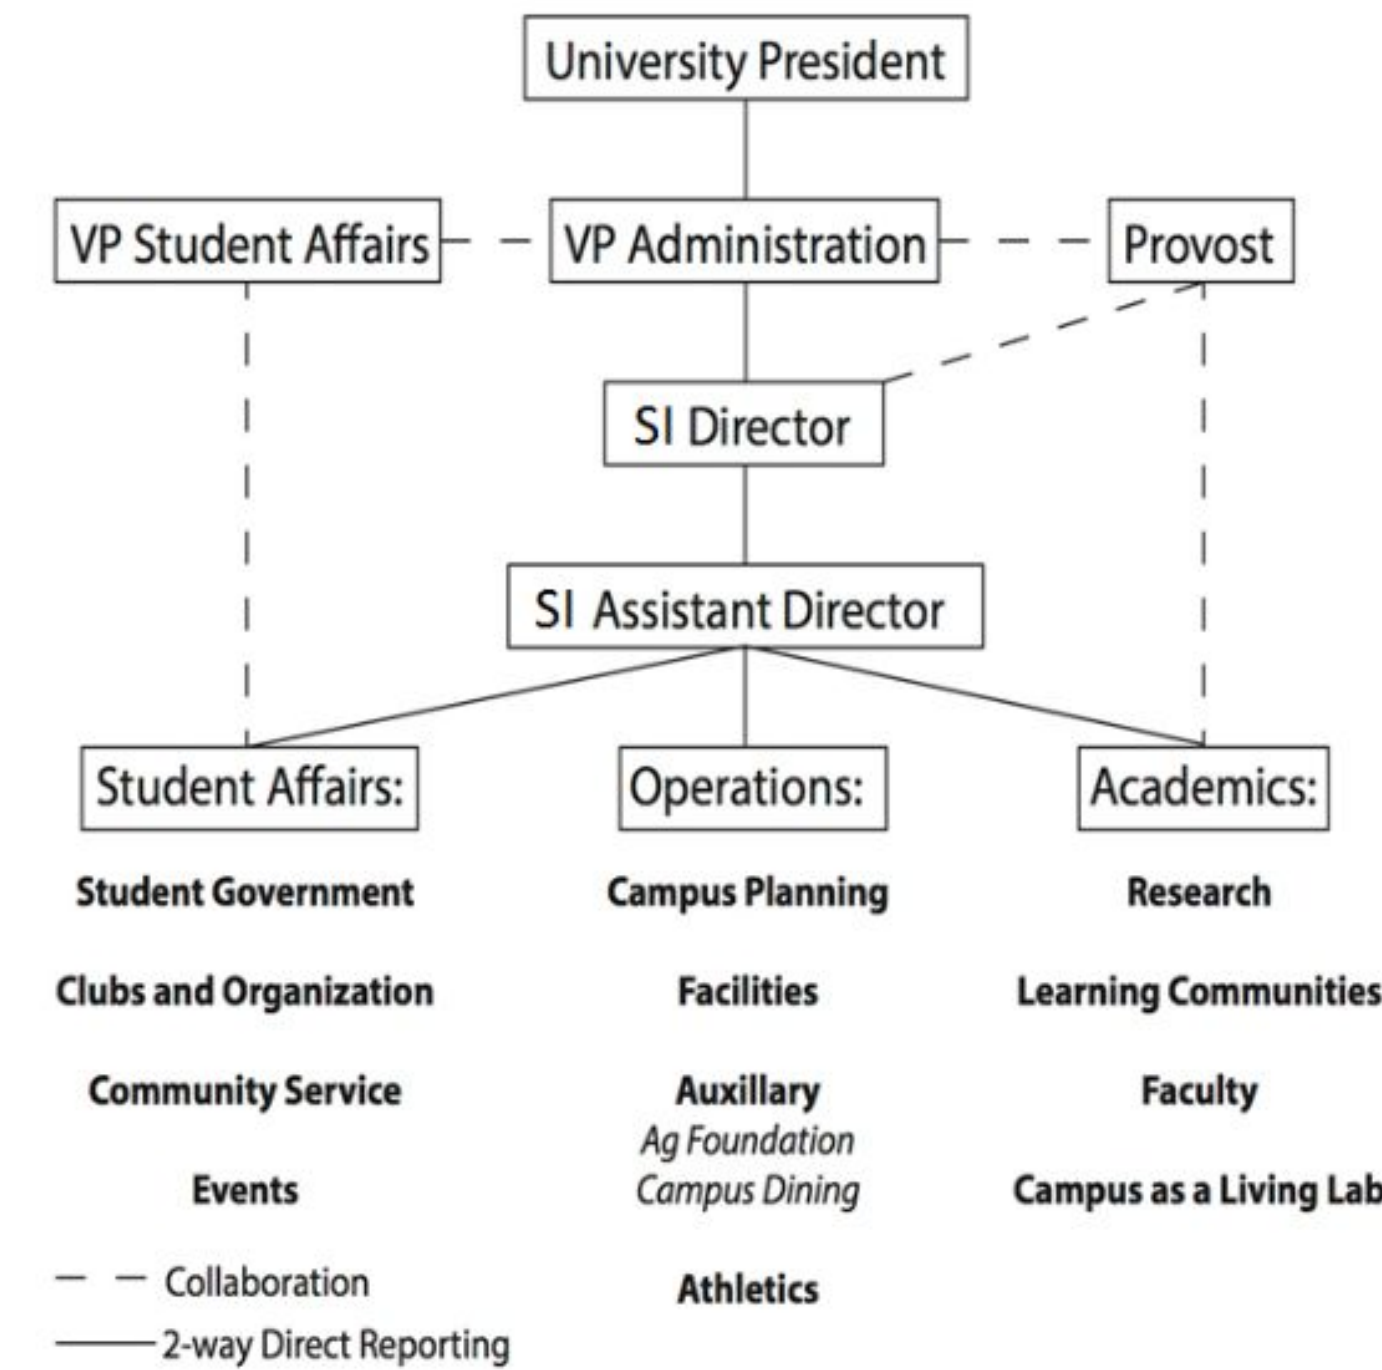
University President

VP Student Affairs

VP Administration

Provost

SI Director

SI Assistant Director

Student Affairs:

Student Government

Clubs and Organization

Community Service

Events

Operations:

Campus Planning

Facilities

Auxillary
Ag Foundation
Campus Dining

Athletics

Academics:

Research

Learning Communities

Faculty

Campus as a Living Lab

Collaboration

2-way Direct Reporting